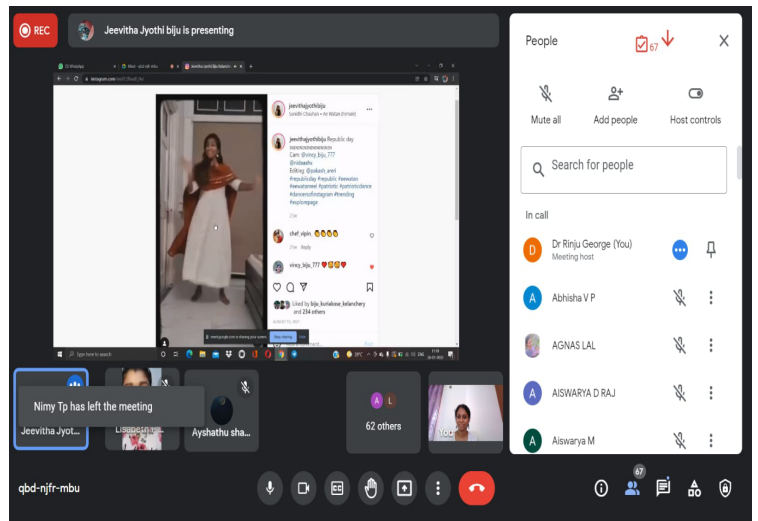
REC

Jeevitha Jyothi biju is presenting

jeevithajyothibiju
Sunidhi Chauhan • Aw Wekam (Female)

jeevithajyothibiju Republic day
Cam @vincy_biju_777
Editing @prakash_aneri
#republicday #republic #wewalan #wewalareel #patriotic #patrioticdance #danceonInstagram #trending #explorepage

chef_vipin

vincy_biju_777

Liked by biju_kuriakose_kelanchery and 234 others

Stop sharing

People

67

Mute all

Add people

Host controls

Search for people

In call

Dr Rinju George (You)
Meeting host

Abhisha V P

AGNAS LAL

AISWARYA D RAJ

Aiswarya M

Nimy Tp has left the meeting

Jeevitha Jyot...

Lisabeth...

Ayshathu sha...

62 others

You

qbd-njfr-mbu

67